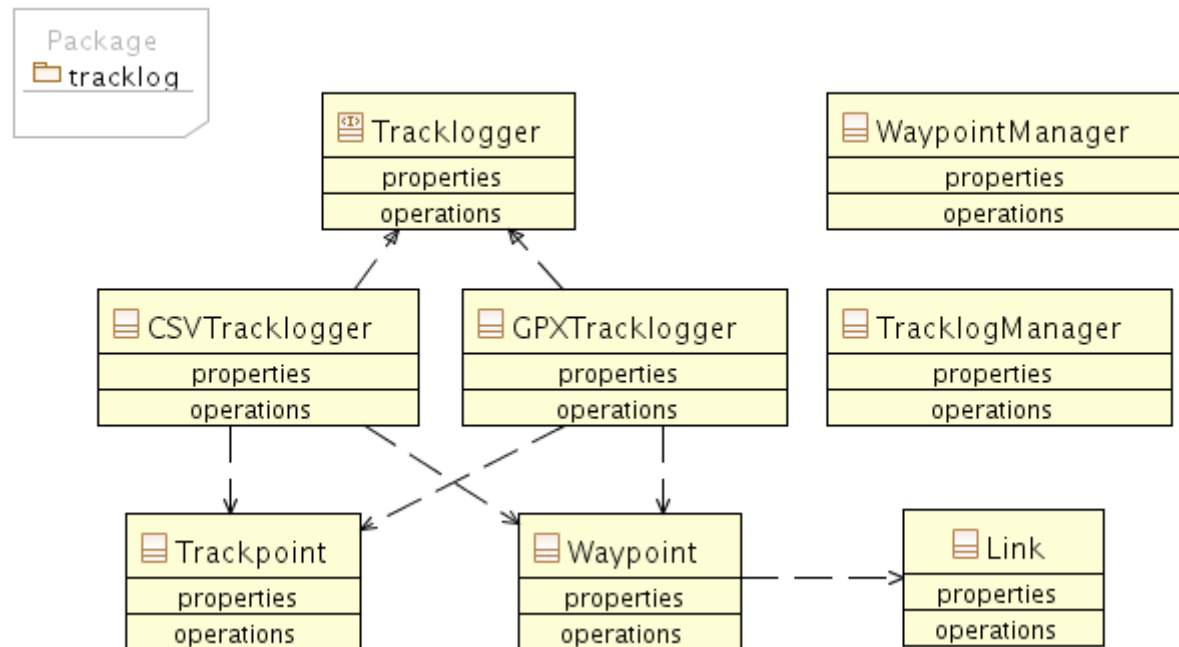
Package
tracklog

Tracklogger
properties
operations

WaypointManager
properties
operations

CSVTracklogger
properties
operations

GPXTracklogger
properties
operations

TracklogManager
properties
operations

Trackpoint
properties
operations

Waypoint
properties
operations

Link
properties
operations